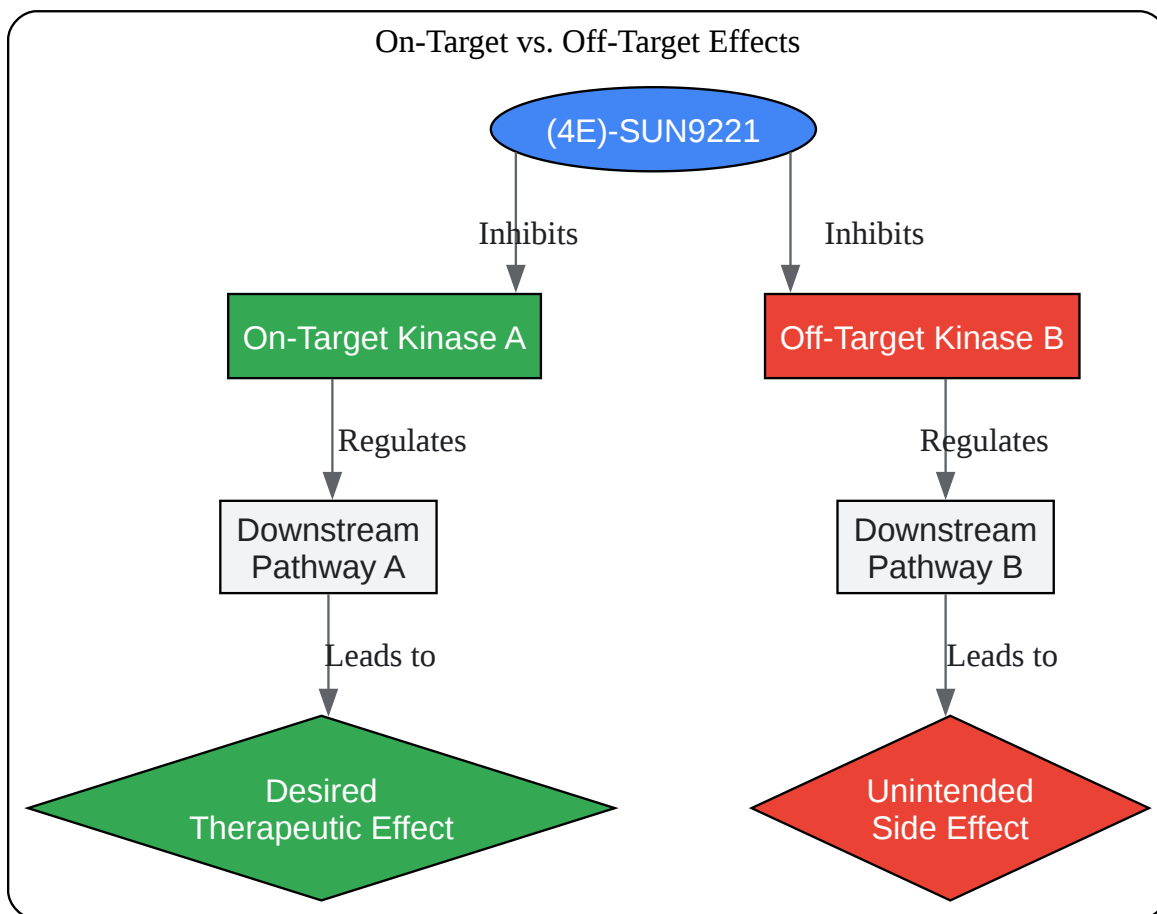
On-Target vs. Off-Target Effects

(4E)-SUN9221

Inhibits

Inhibits

On-Target Kinase A

Off-Target Kinase B

Regulates

Regulates

Downstream Pathway A

Downstream Pathway B

Leads to

Leads to

Desired Therapeutic Effect

Unintended Side Effect